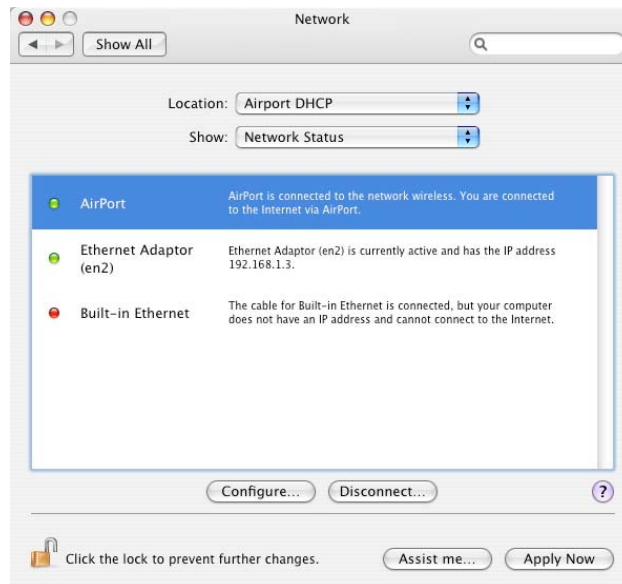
Network

Show All

Location: Airport DHCP

Show: Network Status

AirPort
AirPort is connected to the network wireless. You are connected to the Internet via AirPort.

Ethernet Adaptor (en2)
Ethernet Adaptor (en2) is currently active and has the IP address 192.168.1.3.

Built-in Ethernet
The cable for Built-in Ethernet is connected, but your computer does not have an IP address and cannot connect to the Internet.

Configure...
Disconnect...
?

Click the lock to prevent further changes.
Assist me...
Apply Now